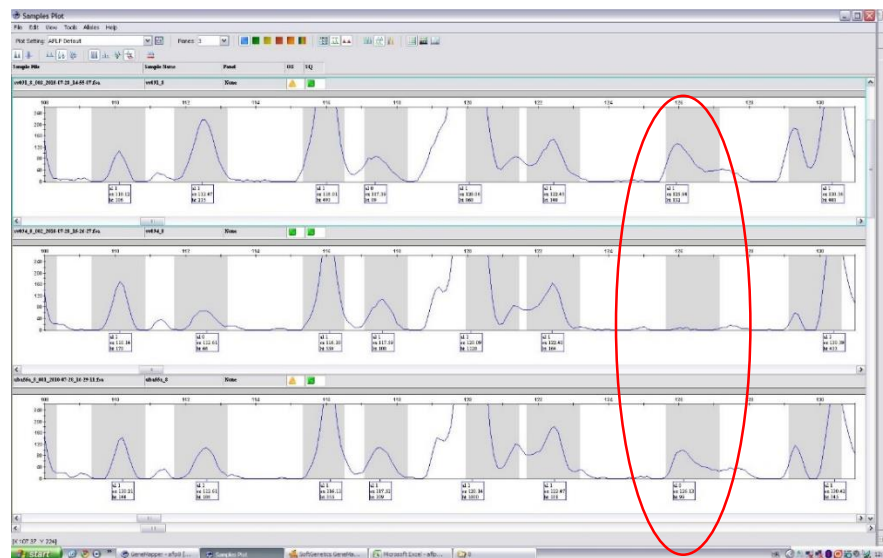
Samples Plot

File Edit View Tools Alleles Help

Plot Setting: AFLP Default Panes: 3

Sample File | Sample Name | Panel | SQ

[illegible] | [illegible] | None

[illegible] | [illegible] | None

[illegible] | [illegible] | None

start | GeneMapper - aflp [...] | Samples Plot | SoftGenetics GeneMa... | Microsoft Excel - aflp... | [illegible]